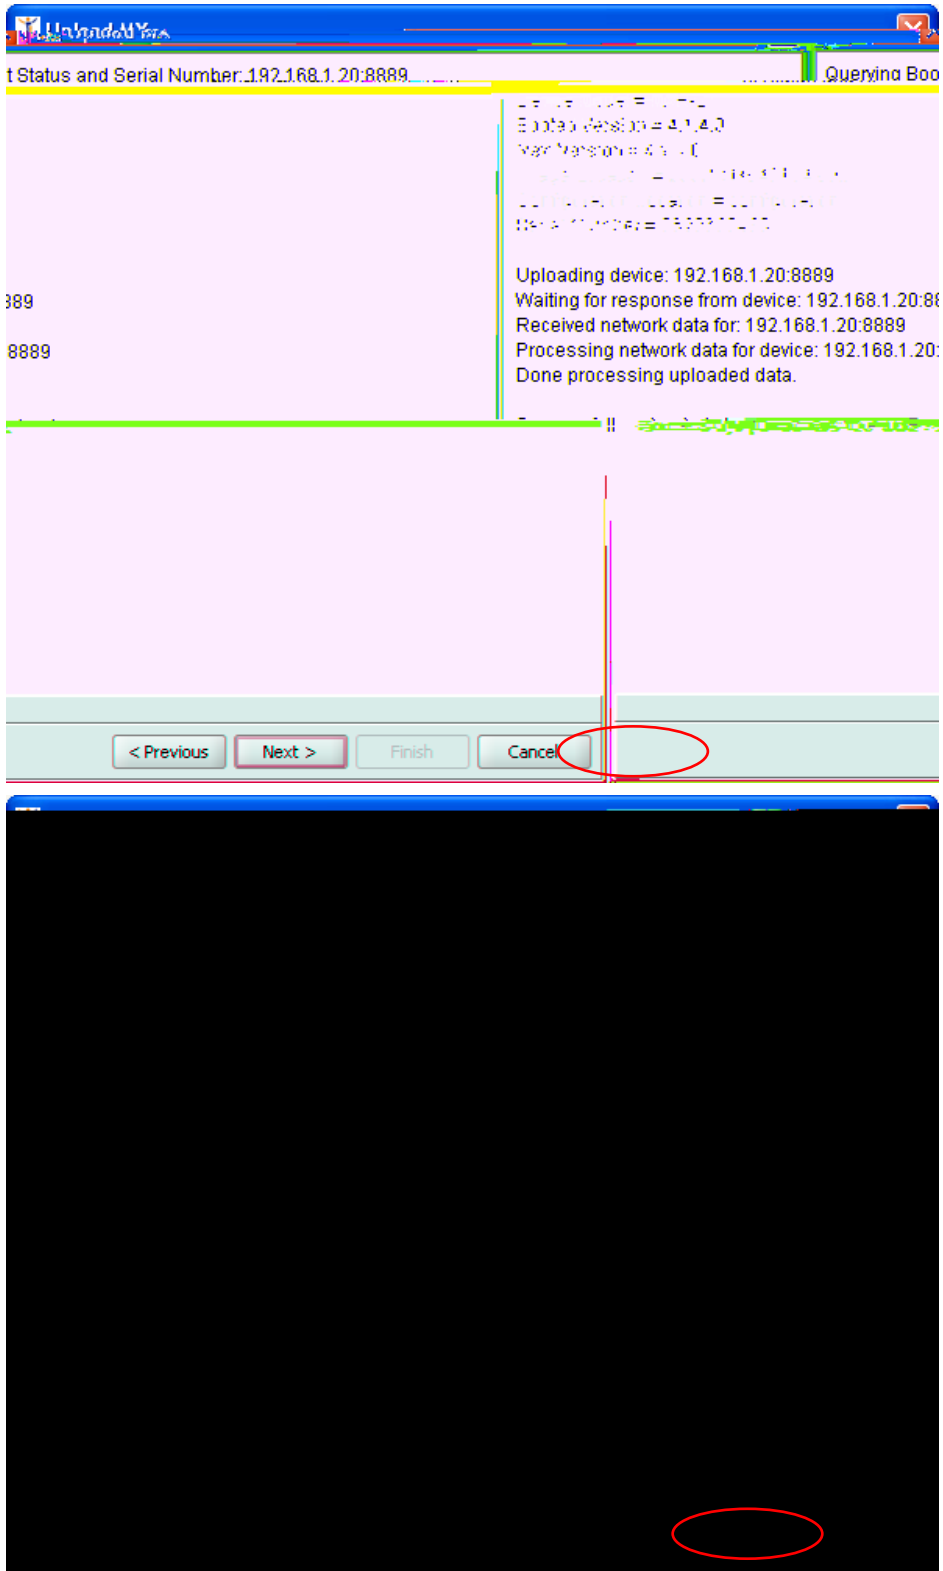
UploadAlYes

t Status and Serial Number: 192.168.1.20:8889

Querying Boo

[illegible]
Booted Version = 4.1.4.0
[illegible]
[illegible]
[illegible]
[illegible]

Uploading device: 192.168.1.20:8889
Waiting for response from device: 192.168.1.20:88
Received network data for: 192.168.1.20:8889
Processing network data for device: 192.168.1.20:
Done processing uploaded data.

389

8889

< Previous
Next >
Finish
Cancel